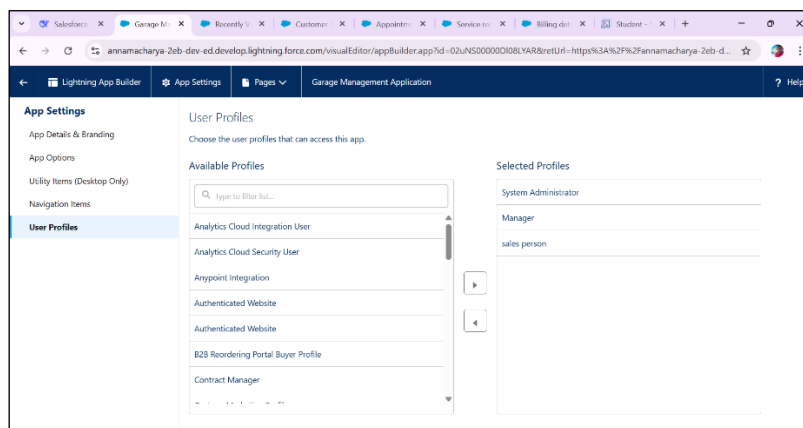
Salesforce ×
Garage Ma ×
Recently V ×
Customer ×
Appointm ×
Service re ×
Billing det ×
Student - ×
+

annamacharya-2eb-dev-ed.develop.lightning.force.com/visualEditor/appBuilder.app?id=02uNS00000DI08LYAR&retUrl=https%3A%2F%2Fannamacharya-2eb-d...

Lightning App Builder
App Settings
Pages
Garage Management Application
? Help

App Settings
App Details & Branding
App Options
Utility Items (Desktop Only)
Navigation Items
User Profiles

User Profiles
Choose the user profiles that can access this app.

Available Profiles
type to filter list...
Analytics Cloud Integration User
Analytics Cloud Security User
Anypoint Integration
Authenticated Website
Authenticated Website
B2B Reordering Portal Buyer Profile
Contract Manager

Selected Profiles
System Administrator
Manager
sales person